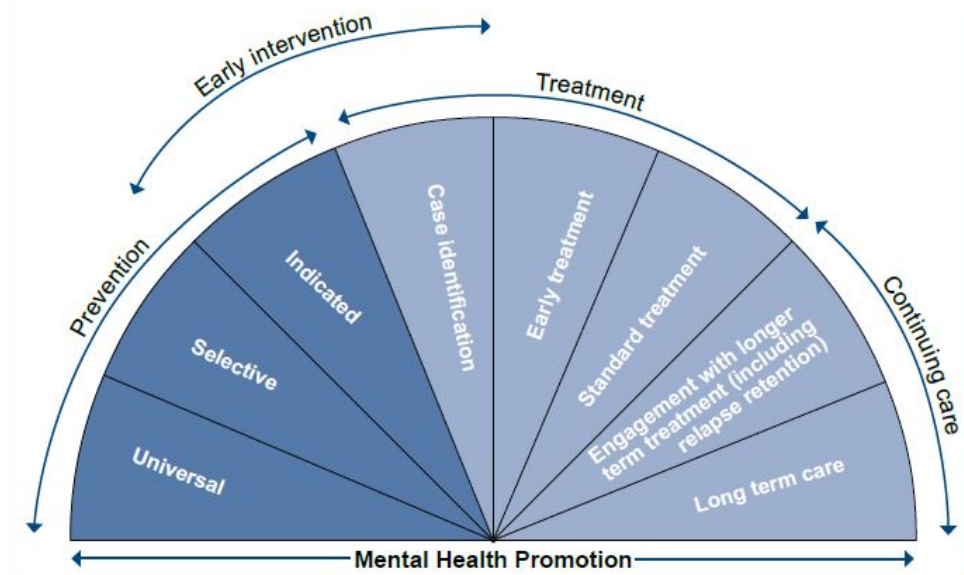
Early intervention

Treatment

Prevention

Continuing care

Universal

Selective

Indicated

Case identification

Early treatment

Standard treatment

Engagement with longer term treatment (including relapse retention)

Long term care

Mental Health Promotion